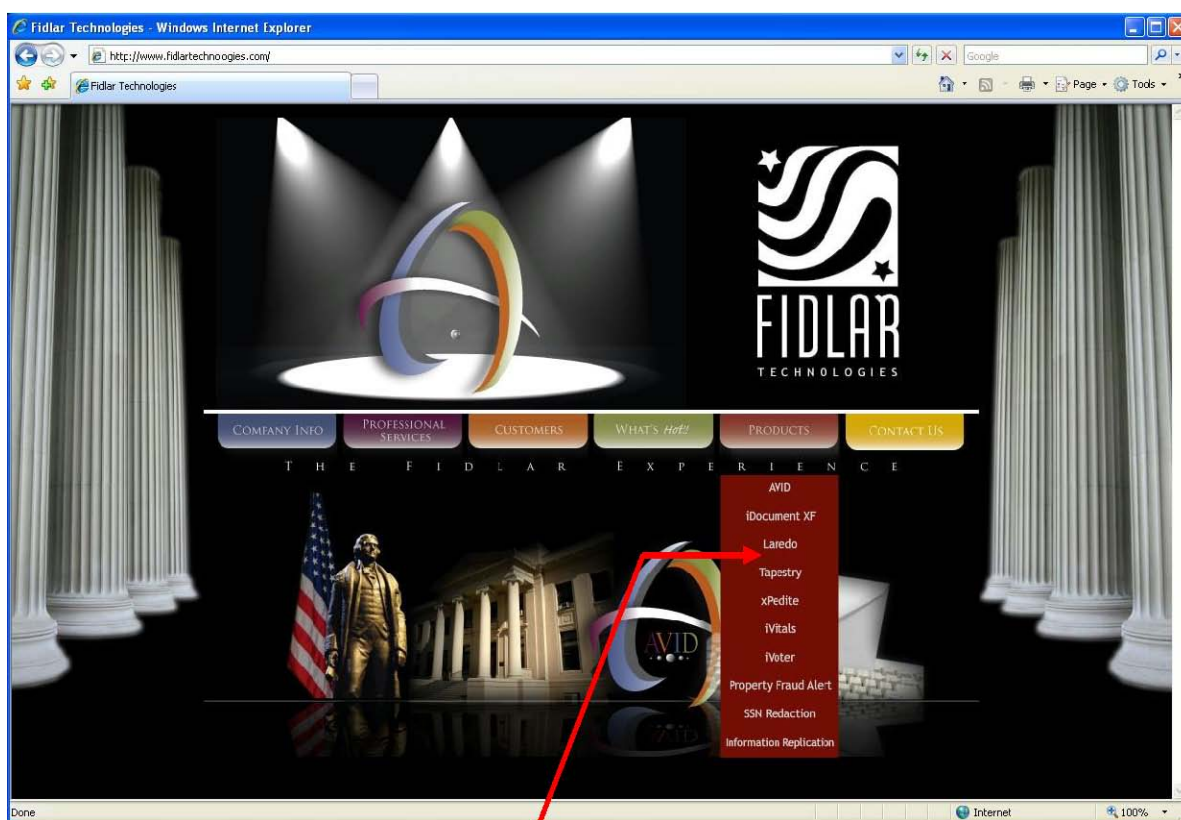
Fidlar Technologies - Windows Internet Explorer

http://www.fidlartechnoogies.com/

Google

Fidlar Technologies

Page · Tools ·

FIDLAR
TECHNOLOGIES

COMPANY INFO
PROFESSIONAL SERVICES
CUSTOMERS
WHAT'S Hot!
PRODUCTS
CONTACT US

THE FIDLAR EXPERIENCE

AVID
iDocument XF
Laredo
Tapestry
xPedite
iVitals
iVoter
Property Fraud Alert
SSN Redaction
Information Replication

AVID

Done

Internet

100%